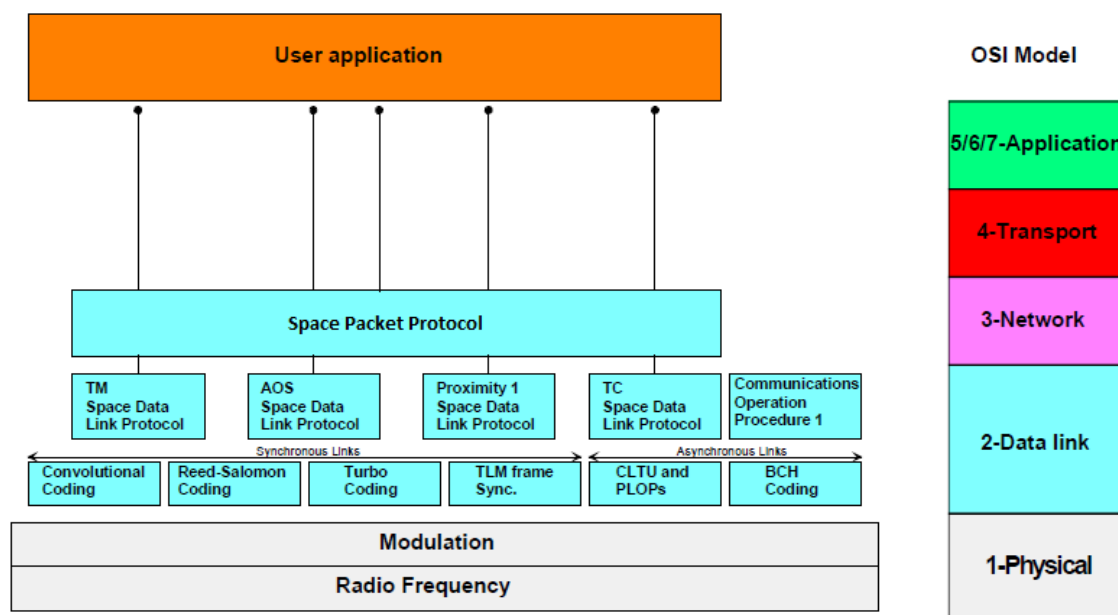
User application

OSI Model

5/6/7-Application

4-Transport

3-Network

2-Data link

1-Physical

Space Packet Protocol

TM Space Data Link Protocol

AOS Space Data Link Protocol

Proximity 1 Space Data Link Protocol

TC Space Data Link Protocol

Communications Operation Procedure 1

Synchronous Links

Asynchronous Links

Convolutional Coding

Reed-Salomon Coding

Turbo Coding

TLM frame Sync.

CLTU and PLOPs

BCH Coding

Modulation

Radio Frequency